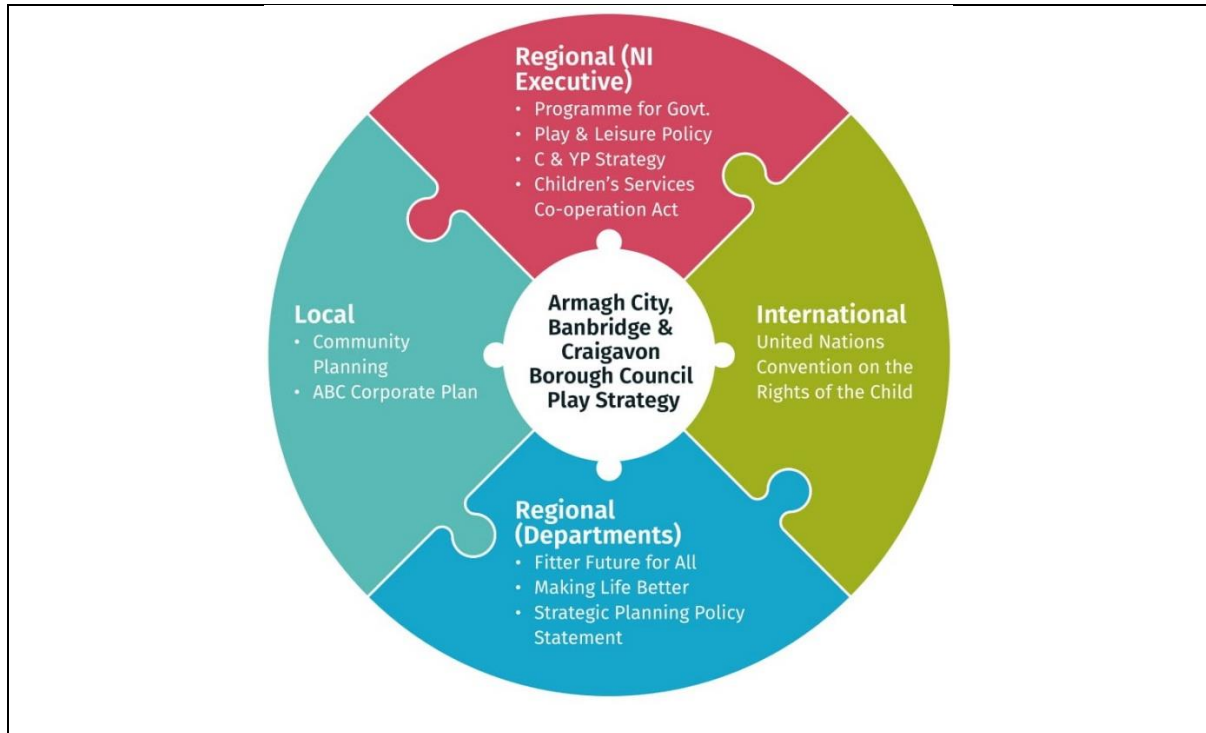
Regional (NI Executive)
• Programme for Govt.
• Play & Leisure Policy
• C & YP Strategy
• Children's Services Co-operation Act

Local
• Community Planning
• ABC Corporate Plan

Armagh City, Banbridge & Craigavon Borough Council Play Strategy

International
United Nations Convention on the Rights of the Child

Regional (Departments)
• Fitter Future for All
• Making Life Better
• Strategic Planning Policy Statement